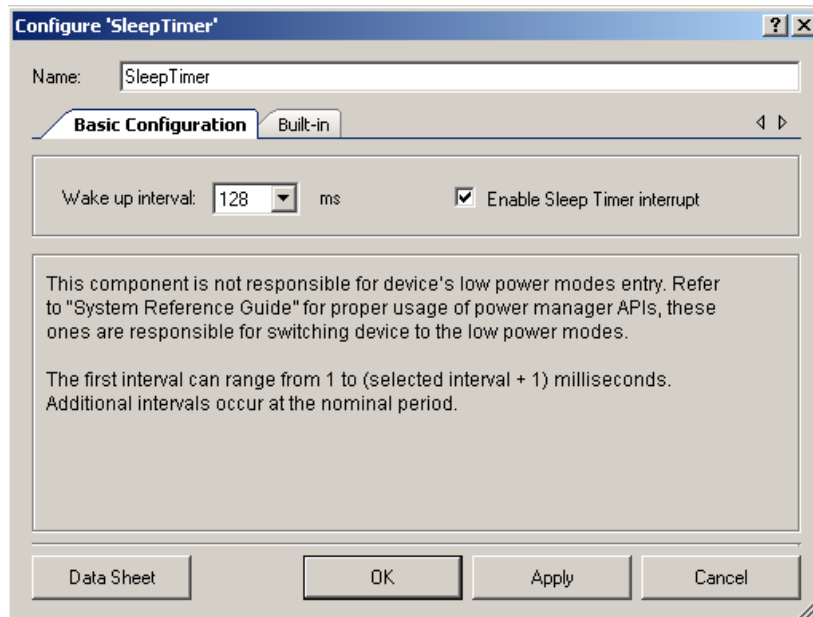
Configure 'SleepTimer'

?

Name: SleepTimer

Basic Configuration

Built-in

Wake up interval: 128 ms

Enable Sleep Timer interrupt

This component is not responsible for device's low power modes entry. Refer to "System Reference Guide" for proper usage of power manager APIs, these ones are responsible for switching device to the low power modes.

The first interval can range from 1 to (selected interval + 1) milliseconds. Additional intervals occur at the nominal period.

Data Sheet

OK

Apply

Cancel